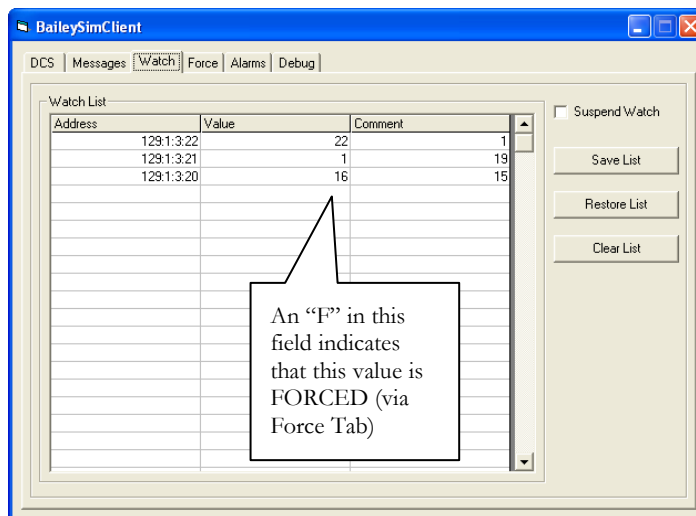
BaileySimClient

DCS | Messages | Watch | Force | Alarms | Debug

Watch List

| Address | Value | Comment |
|---|---|---|
| 129:1:3:22 | 22 | 1 |
| 129:1:3:21 | 1 | 19 |
| 129:1:3:20 | 16 | 15 |

Suspend Watch

Save List

Restore List

Clear List

An “F” in this field indicates that this value is FORCED (via Force Tab)